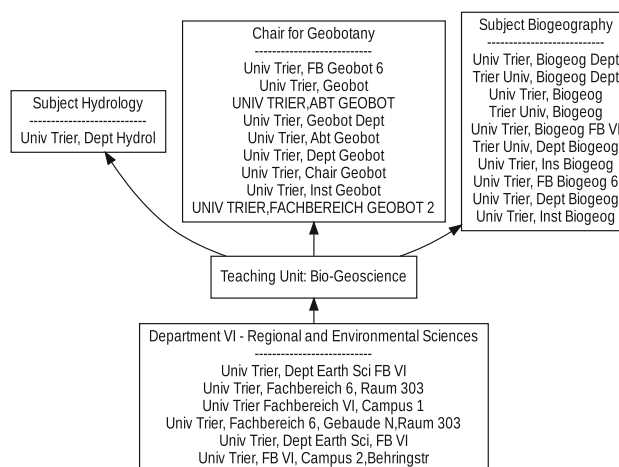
Subject Hydrology
---------------------------
Univ Trier, Dept Hydrol

Chair for Geobotany
---------------------------
Univ Trier, FB Geobot 6
Univ Trier, Geobot
UNIV TRIER,ABT GEOBOT
Univ Trier, Geobot Dept
Univ Trier, Abt Geobot
Univ Trier, Dept Geobot
Univ Trier, Chair Geobot
Univ Trier, Inst Geobot
UNIV TRIER,FACHBEREICH GEOBOT 2

Subject Biogeography
---------------------------
Univ Trier, Biogeog Dept
Trier Univ, Biogeog Dept
Univ Trier, Biogeog
Trier Univ, Biogeog
Univ Trier, Biogeog FB VI
Trier Univ, Dept Biogeog
Univ Trier, Ins Biogeog
Univ Trier, FB Biogeog 6
Univ Trier, Dept Biogeog
Univ Trier, Inst Biogeog

Teaching Unit: Bio-Geoscience

Department VI - Regional and Environmental Sciences
---------------------------
Univ Trier, Dept Earth Sci FB VI
Univ Trier, Fachbereich 6, Raum 303
Univ Trier Fachbereich VI, Campus 1
Univ Trier, Fachbereich 6, Gebaude N,Raum 303
Univ Trier, Dept Earth Sci, FB VI
Univ Trier, FB VI, Campus 2,Behringstr